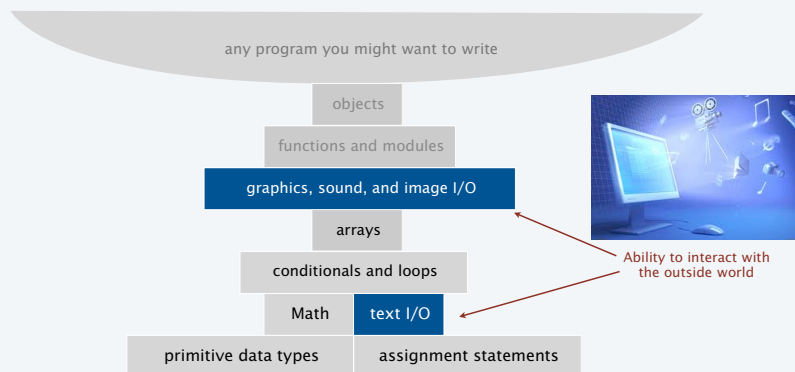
any program you might want to write

objects

functions and modules

graphics, sound, and image I/O

arrays

conditionals and loops

Math

text I/O

primitive data types

assignment statements

Ability to interact with the outside world